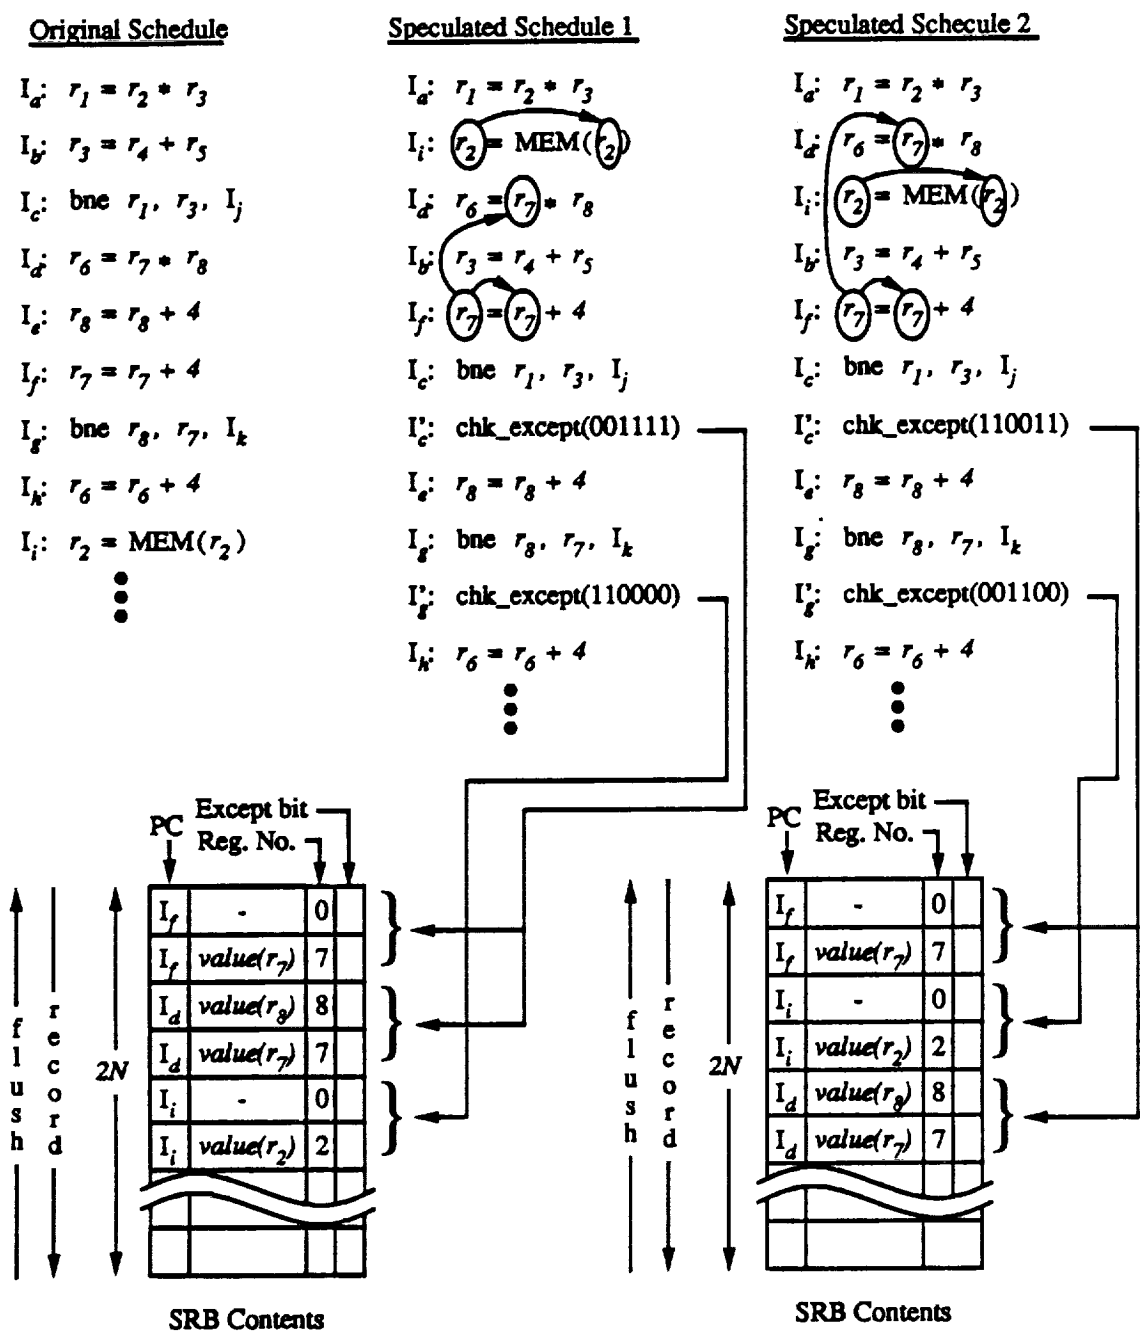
Original Schedule

$I_a$: $r_1 = r_2 * r_3$
$I_b$: $r_3 = r_4 + r_5$
$I_c$: bne $r_1$, $r_3$, $I_j$
$I_d$: $r_6 = r_7 * r_8$
$I_e$: $r_8 = r_8 + 4$
$I_f$: $r_7 = r_7 + 4$
$I_g$: bne $r_8$, $r_7$, $I_k$
$I_h$: $r_6 = r_6 + 4$
$I_i$: $r_2 = MEM(r_2)$

Speculated Schedule 1

$I_a$: $r_1 = r_2 * r_3$
$I_i$: $r_2 = MEM(r_2)$
$I_d$: $r_6 = r_7 * r_8$
$I_b$: $r_3 = r_4 + r_5$
$I_f$: $r_7 = r_7 + 4$
$I_c$: bne $r_1$, $r_3$, $I_j$
$I'_c$: chk_except(001111)
$I_e$: $r_8 = r_8 + 4$
$I_g$: bne $r_8$, $r_7$, $I_k$
$I'_g$: chk_except(110000)
$I_h$: $r_6 = r_6 + 4$

Speculated Schecule 2

$I_a$: $r_1 = r_2 * r_3$
$I_d$: $r_6 = r_7 * r_8$
$I_i$: $r_2 = MEM(r_2)$
$I_b$: $r_3 = r_4 + r_5$
$I_f$: $r_7 = r_7 + 4$
$I_c$: bne $r_1$, $r_3$, $I_j$
$I'_c$: chk_except(110011)
$I_e$: $r_8 = r_8 + 4$
$I_g$: bne $r_8$, $r_7$, $I_k$
$I'_g$: chk_except(001100)
$I_h$: $r_6 = r_6 + 4$

PC
Except bit
Reg. No.
flush
record
2N

| $I_f$ | - | 0 | |
|---|---|---|---|
| $I_f$ | value($r_7$) | 7 | |
| $I_d$ | value($r_8$) | 8 | |
| $I_d$ | value($r_7$) | 7 | |
| $I_i$ | - | 0 | |
| $I_i$ | value($r_2$) | 2 | |

SRB Contents

PC
Except bit
Reg. No.
flush
record
2N

| $I_f$ | - | 0 | |
|---|---|---|---|
| $I_f$ | value($r_7$) | 7 | |
| $I_i$ | - | 0 | |
| $I_i$ | value($r_2$) | 2 | |
| $I_d$ | value($r_8$) | 8 | |
| $I_d$ | value($r_7$) | 7 | |

SRB Contents